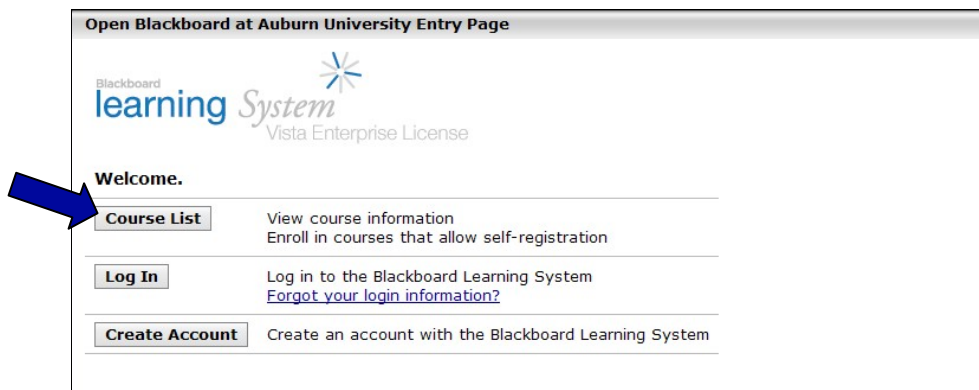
Open Blackboard at Auburn University Entry Page

Blackboard
learning System
Vista Enterprise License

Welcome.

Course List
View course information
Enroll in courses that allow self-registration

Log In
Log in to the Blackboard Learning System
Forgot your login information?

Create Account
Create an account with the Blackboard Learning System